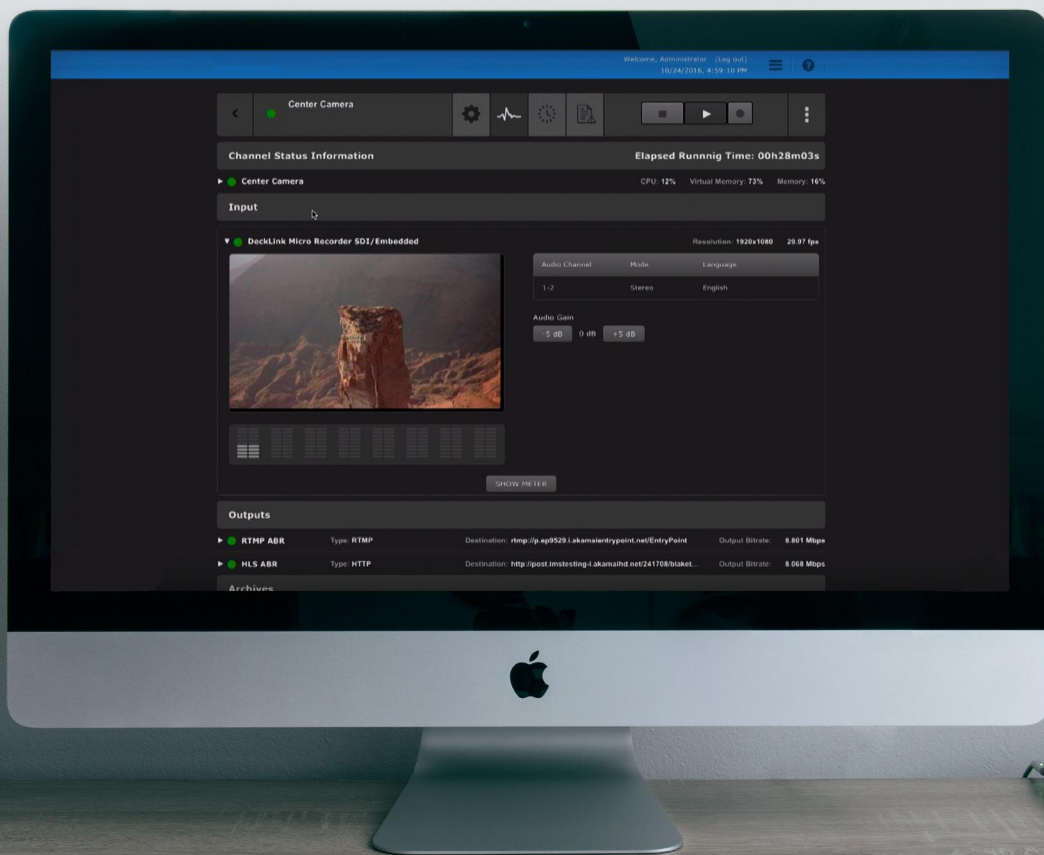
Welcome, Administrator (Log out)
10/24/2016, 4:59:18 PM

Center Camera

Channel Status Information

Elapsed Runnnig Time: 00h28m03s

Center Camera

CPU: 12% Virtual Memory: 73% Memory: 16%

Input

DeckLink Micro Recorder SDI/Embedded

Resolution: 1920x1080 29.97 fps

| Audio Channel | Mode | Language |
|---|---|---|
| 1-2 | Stereo | English |

Audio Gain

-5 dB 0 dB +5 dB

SHOW METER

Outputs

RTMP ABR Type: RTMP Destination: rtmp://p.ep9529.i.akamaientrypoint.net/EntryPoint Output Bitrate: 8.801 Mbps

HLS ABR Type: HTTP Destination: http://post.lmstesting-i.akamaihd.net/241708/blaket... Output Bitrate: 8.068 Mbps

Archives